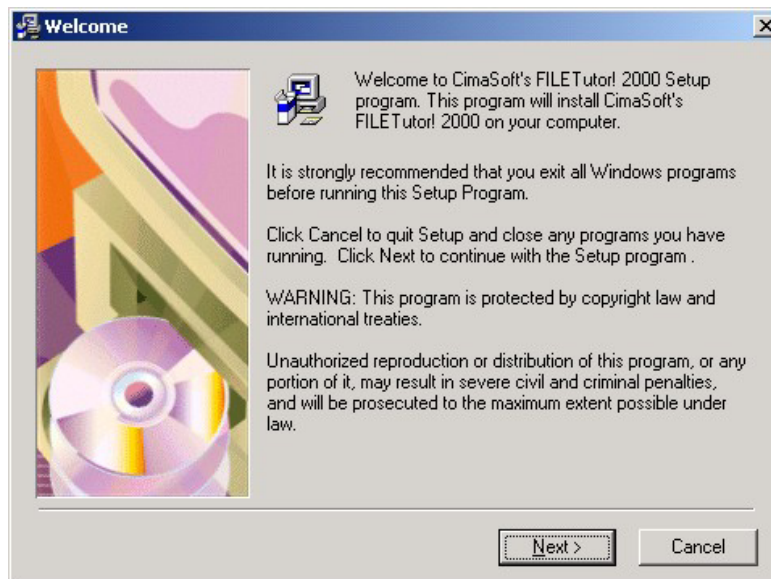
Welcome

Welcome to CimaSoft's FILETutor! 2000 Setup program. This program will install CimaSoft's FILETutor! 2000 on your computer.

It is strongly recommended that you exit all Windows programs before running this Setup Program.

Click Cancel to quit Setup and close any programs you have running. Click Next to continue with the Setup program .

WARNING: This program is protected by copyright law and international treaties.

Unauthorized reproduction or distribution of this program, or any portion of it, may result in severe civil and criminal penalties, and will be prosecuted to the maximum extent possible under law.

Next >

Cancel